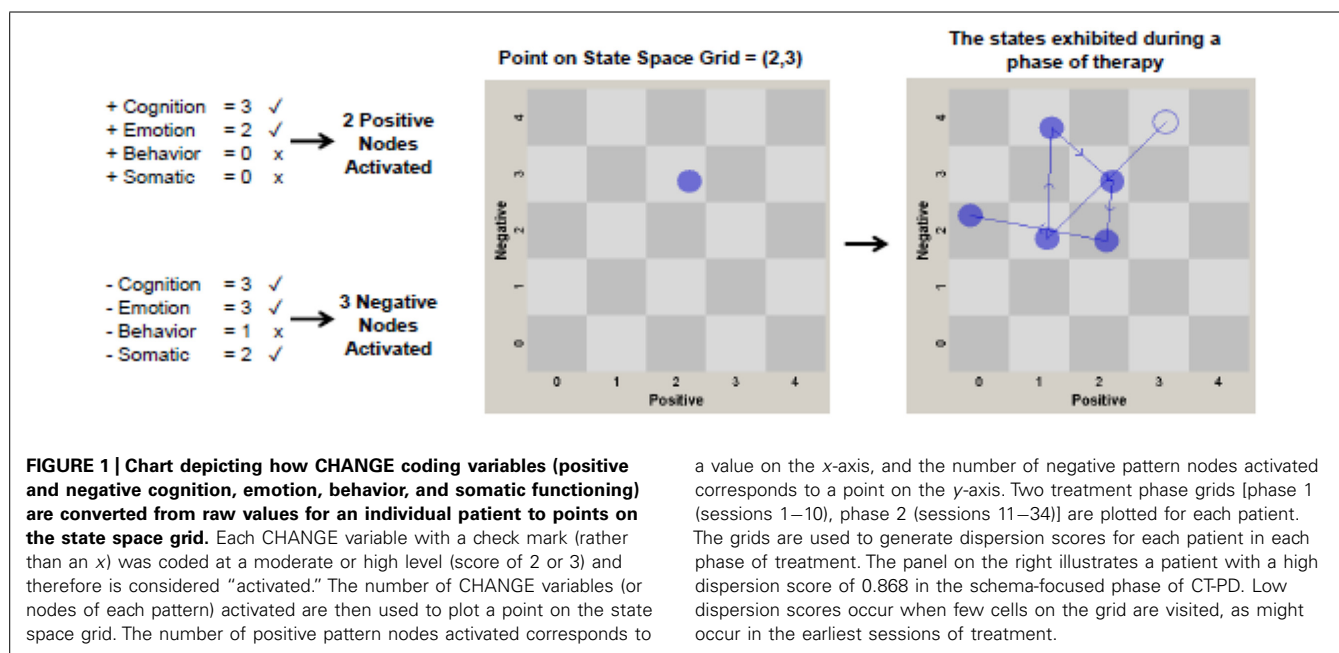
+ Cognition = 3 ✓
+ Emotion = 2 ✓
+ Behavior = 0 x
+ Somatic = 0 x

2 Positive Nodes Activated

- Cognition = 3 ✓
- Emotion = 3 ✓
- Behavior = 1 x
- Somatic = 2 ✓

3 Negative Nodes Activated

Point on State Space Grid = (2,3)

4
3
2
1
0
Negative
0 1 2 3 4
Positive

The states exhibited during a phase of therapy

4
3
2
1
0
Negative
0 1 2 3 4
Positive

**FIGURE 1 | Chart depicting how CHANGE coding variables (positive and negative cognition, emotion, behavior, and somatic functioning) are converted from raw values for an individual patient to points on the state space grid.** Each CHANGE variable with a check mark (rather than an *x*) was coded at a moderate or high level (score of 2 or 3) and therefore is considered "activated." The number of CHANGE variables (or nodes of each pattern) activated are then used to plot a point on the state space grid. The number of positive pattern nodes activated corresponds to a value on the *x*-axis, and the number of negative pattern nodes activated corresponds to a point on the *y*-axis. Two treatment phase grids [phase 1 (sessions 1–10), phase 2 (sessions 11–34)] are plotted for each patient. The grids are used to generate dispersion scores for each patient in each phase of treatment. The panel on the right illustrates a patient with a high dispersion score of 0.868 in the schema-focused phase of CT-PD. Low dispersion scores occur when few cells on the grid are visited, as might occur in the earliest sessions of treatment.